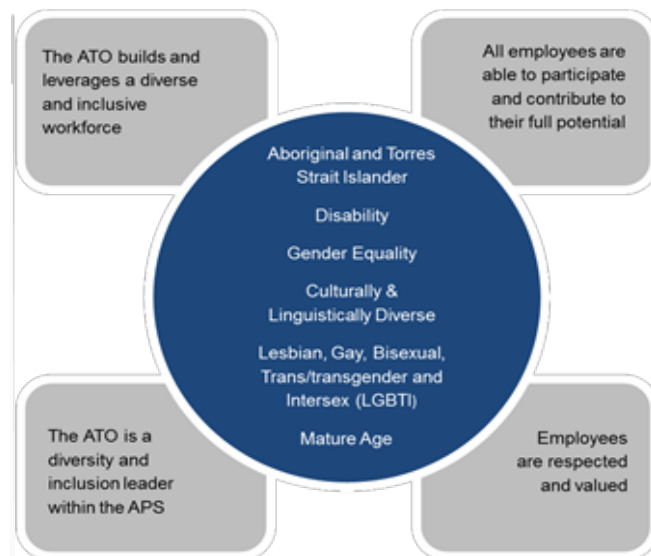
The ATO builds and leverages a diverse and inclusive workforce

All employees are able to participate and contribute to their full potential

Aboriginal and Torres Strait Islander

Disability

Gender Equality

Culturally & Linguistically Diverse

Lesbian, Gay, Bisexual, Trans/transgender and Intersex (LGBTI)

Mature Age

The ATO is a diversity and inclusion leader within the APS

Employees are respected and valued